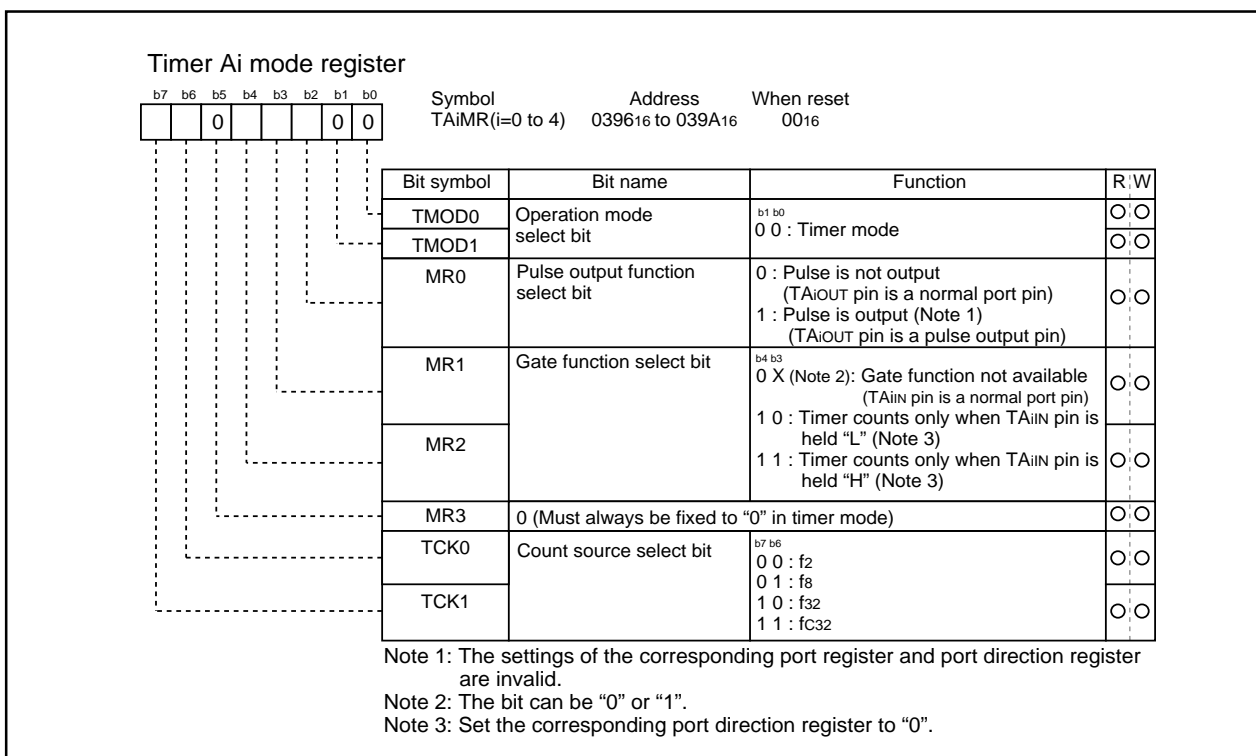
Timer Ai mode register

b7 b6 b5 b4 b3 b2 b1 b0

0 0 0

Symbol
TAiMR(i=0 to 4)

Address
$0396_{16}$ to $039A_{16}$

When reset
$00_{16}$

| Bit symbol | Bit name | Function | R | W |
|---|---|---|---|---|
| TMOD0 | Operation mode select bit | b1 b0<br>0 0 : Timer mode | O | O |
| TMOD1 | | | O | O |
| MR0 | Pulse output function select bit | 0 : Pulse is not output (TAiOUT pin is a normal port pin)<br>1 : Pulse is output (Note 1) (TAiOUT pin is a pulse output pin) | O | O |
| MR1 | Gate function select bit | b4 b3<br>0 X (Note 2): Gate function not available (TAiIN pin is a normal port pin)<br>1 0 : Timer counts only when TAiIN pin is held "L" (Note 3)<br>1 1 : Timer counts only when TAiIN pin is held "H" (Note 3) | O | O |
| MR2 | | | O | O |
| MR3 | 0 (Must always be fixed to "0" in timer mode) | | O | O |
| TCK0 | Count source select bit | b7 b6<br>0 0 : $f_2$<br>0 1 : $f_8$<br>1 0 : $f_{32}$<br>1 1 : $f_{C32}$ | O | O |
| TCK1 | | | O | O |

Note 1: The settings of the corresponding port register and port direction register are invalid.
Note 2: The bit can be "0" or "1".
Note 3: Set the corresponding port direction register to "0".